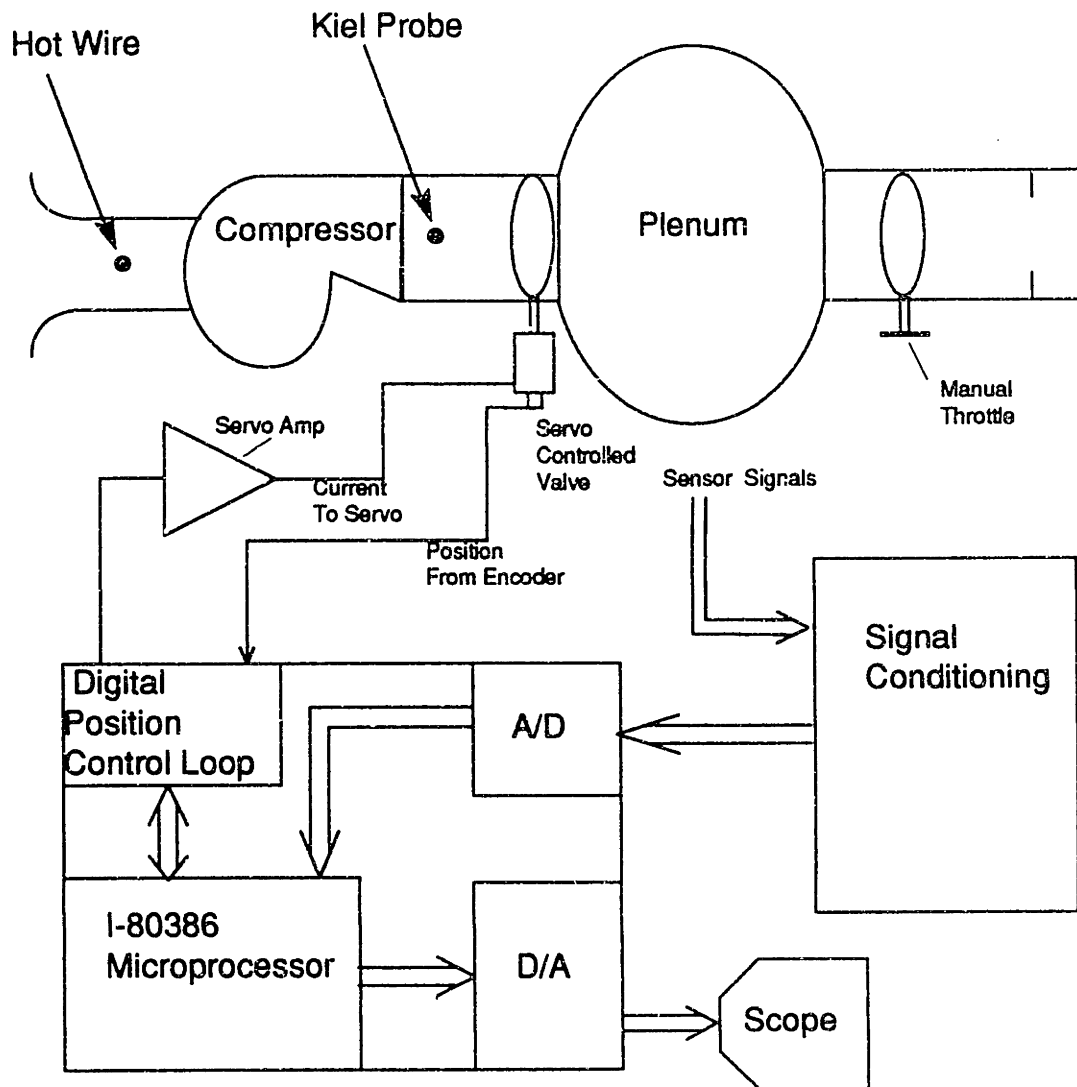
Hot Wire

Kiel Probe

Compressor

Plenum

Manual Throttle

Servo Amp

Servo Controlled Valve

Current To Servo

Sensor Signals

Position From Encoder

Signal Conditioning

Digital Position Control Loop

A/D

I-80386 Microprocessor

D/A

Scope